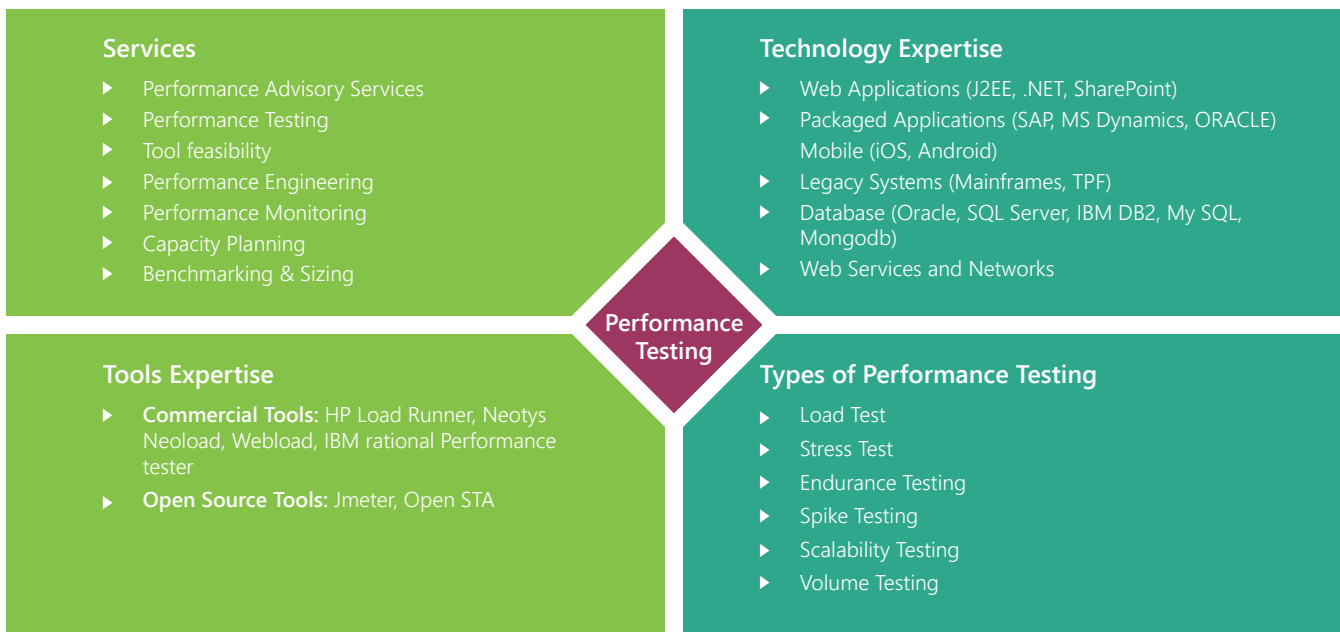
Services

Performance Advisory Services
Performance Testing
Tool feasibility
Performance Engineering
Performance Monitoring
Capacity Planning
Benchmarking & Sizing

Technology Expertise

Web Applications (J2EE, .NET, SharePoint)
Packaged Applications (SAP, MS Dynamics, ORACLE) Mobile (iOS, Android)
Legacy Systems (Mainframes, TPF)
Database (Oracle, SQL Server, IBM DB2, My SQL, Mongodb)
Web Services and Networks

Performance Testing

Tools Expertise

Commercial Tools: HP Load Runner, Neotys Neoload, Webload, IBM rational Performance tester
Open Source Tools: Jmeter, Open STA

Types of Performance Testing

Load Test
Stress Test
Endurance Testing
Spike Testing
Scalability Testing
Volume Testing